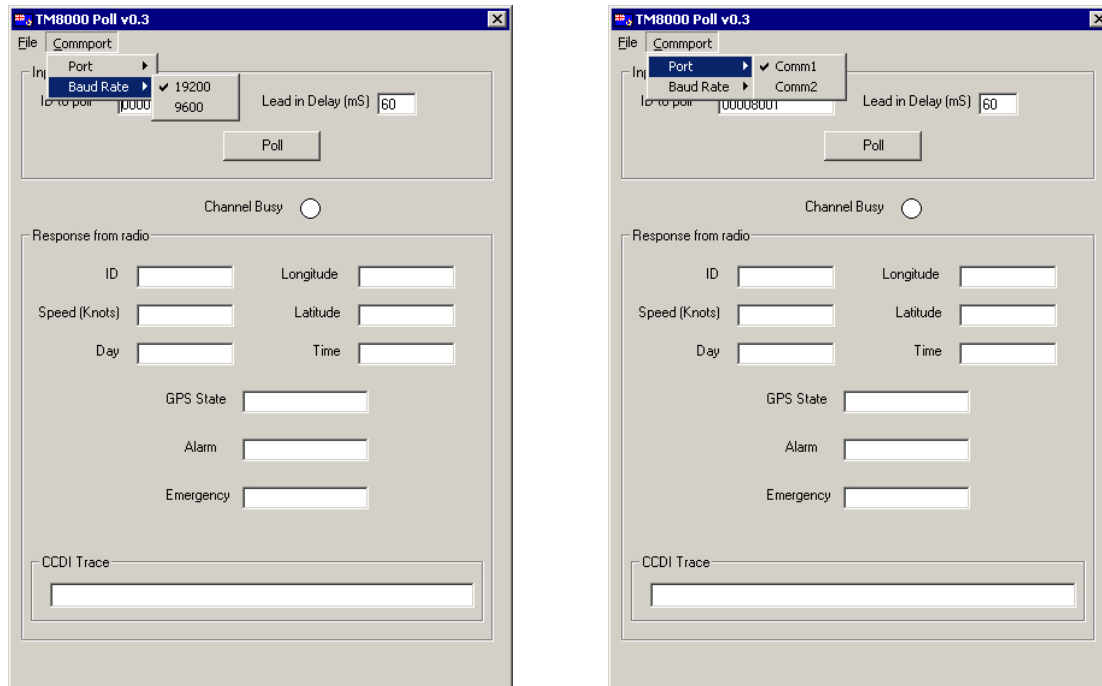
TM8000 Poll v0.3

File Commport

Port

Baud Rate

✔ 19200

9600

In

ID to poll 0000

Lead in Delay (mS) 60

Poll

Channel Busy

Response from radio

ID

Longitude

Speed (Knots)

Latitude

Day

Time

GPS State

Alarm

Emergency

CCDI Trace

TM8000 Poll v0.3

File Commport

Port

Baud Rate

✔ Comm1

Comm2

In

ID to poll 00008001

Lead in Delay (mS) 60

Poll

Channel Busy

Response from radio

ID

Longitude

Speed (Knots)

Latitude

Day

Time

GPS State

Alarm

Emergency

CCDI Trace